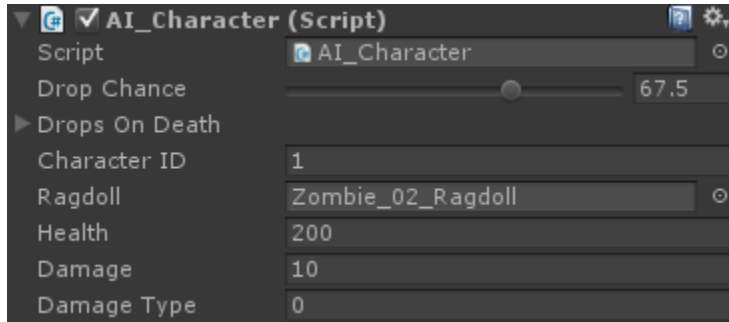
AI_Character (Script)

| | |
|---|---|
| Script | AI_Character |
| Drop Chance | 67.5 |
| Drops On Death | |
| Character ID | 1 |
| Ragdoll | Zombie_02_Ragdoll |
| Health | 200 |
| Damage | 10 |
| Damage Type | 0 |